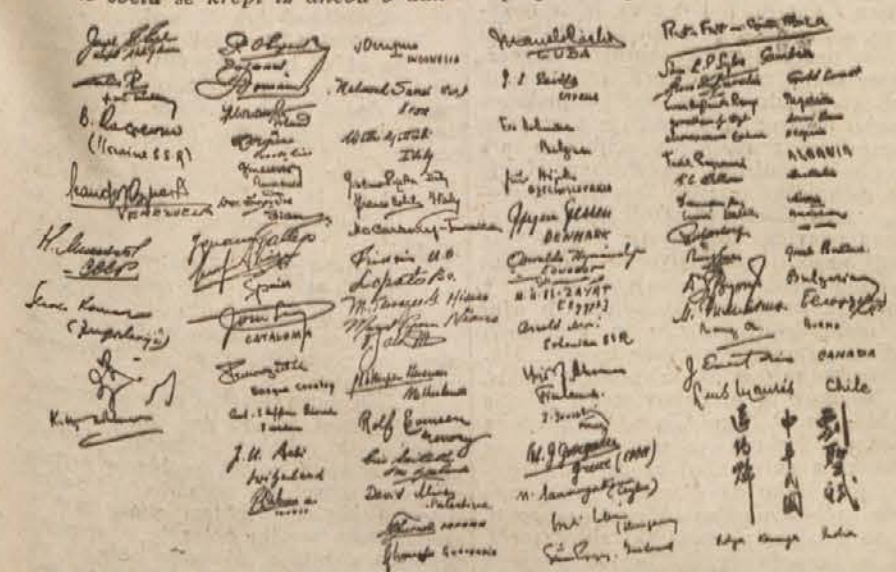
Column 1:
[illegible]
B. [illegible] (Ukraine SSR)
VENEZUELA
H. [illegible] - USSR
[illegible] (Jugoslavija)
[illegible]

Column 2:
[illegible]
Spain
CATALONIA
Basque country
J. H. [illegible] Switzerland

Column 3:
INDONESIA
Nehemiah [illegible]
Italy
Italy
Lopatko
Palestine

Column 4:
CUBA
Bulgaria
CZECHOSLOVAKIA
DENMARK
ECUADOR
H. F. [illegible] ZAYAT Egypt
Soviet SSR
Finland
Rolf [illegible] Norway
Greece (1966)
(Hungary)
Iceland

Column 5:
ALBANIA
Australia
Austria
Great Britain
Bulgaria
Burma
CANADA
Chile
India